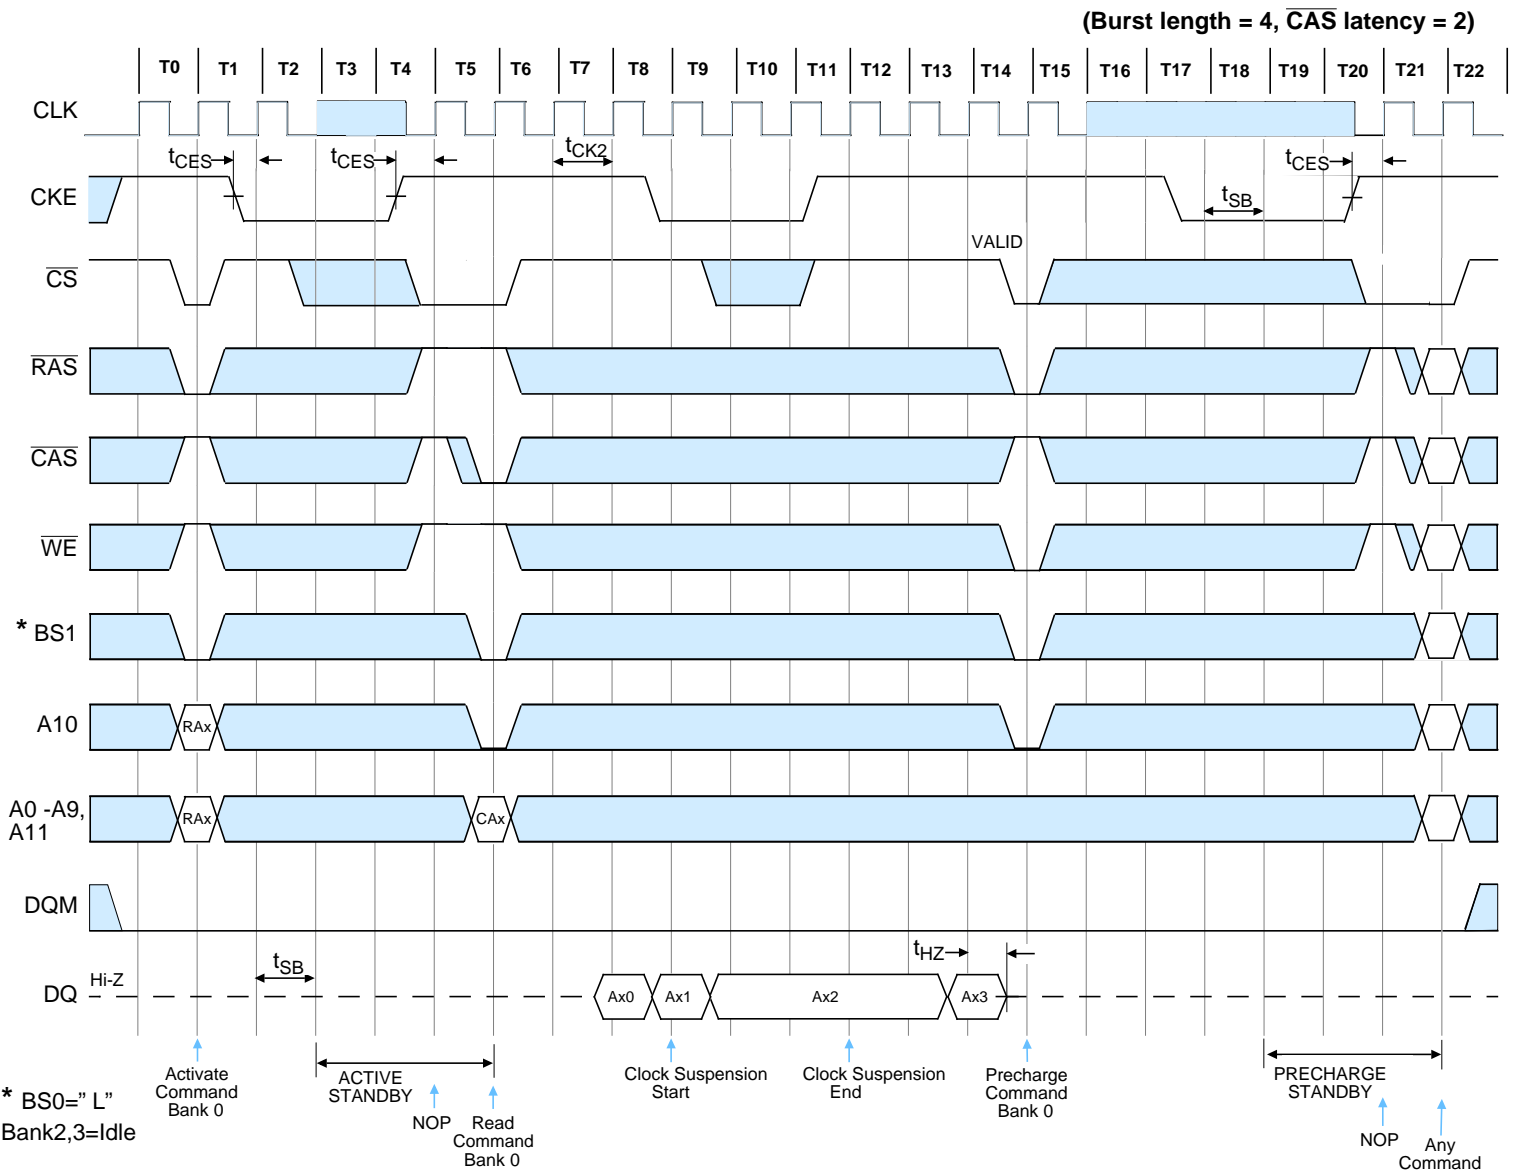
(Burst length = 4, $\overline{CAS}$ latency = 2)

T0 T1 T2 T3 T4 T5 T6 T7 T8 T9 T10 T11 T12 T13 T14 T15 T16 T17 T18 T19 T20 T21 T22

CLK

$t_{CES}$ $t_{CES}$ $t_{CK2}$ $t_{CES}$

CKE

$t_{SB}$

VALID

$\overline{CS}$

$\overline{RAS}$

$\overline{CAS}$

$\overline{WE}$

* BS1

A10

RAx

A0 -A9, A11

RAx

CAx

DQM

$t_{SB}$

$t_{HZ}$

DQ

Hi-Z

Ax0 Ax1 Ax2 Ax3

Activate Command Bank 0

ACTIVE STANDBY

NOP

Read Command Bank 0

Clock Suspension Start

Clock Suspension End

Precharge Command Bank 0

PRECHARGE STANDBY

NOP

Any Command

* BS0=" L"
Bank2,3=Idle